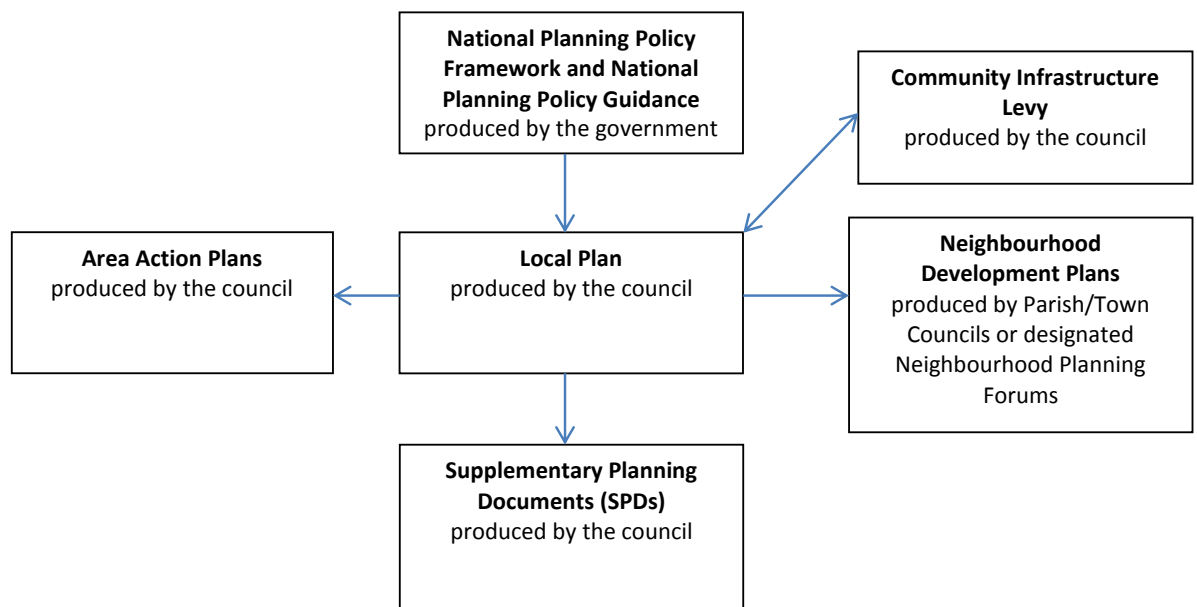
National Planning Policy Framework and National Planning Policy Guidance
produced by the government

Community Infrastructure Levy
produced by the council

Area Action Plans
produced by the council

Local Plan
produced by the council

Neighbourhood Development Plans
produced by Parish/Town Councils or designated Neighbourhood Planning Forums

Supplementary Planning Documents (SPDs)
produced by the council